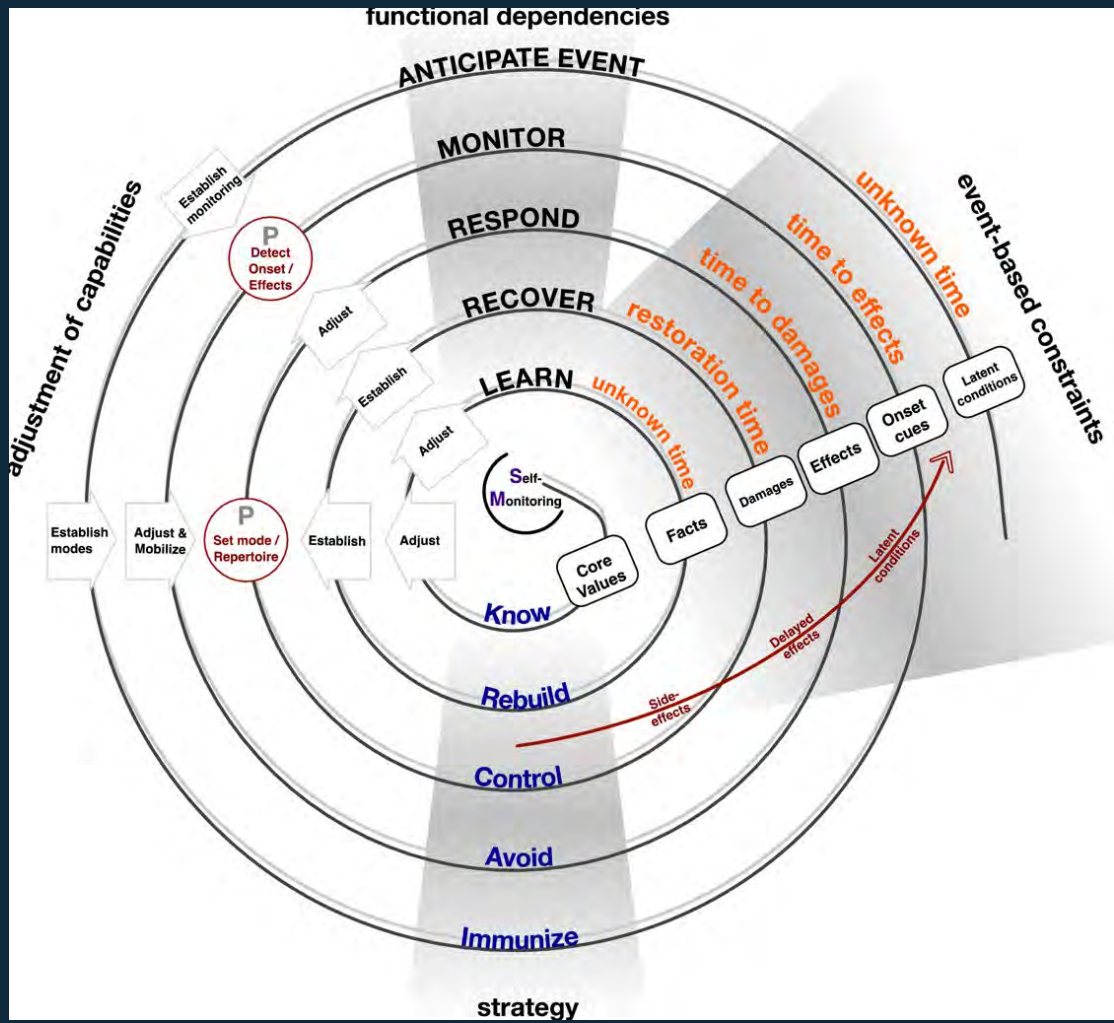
functional dependencies

ANTICIPATE EVENT

MONITOR

RESPOND

RECOVER

LEARN

adjustment of capabilities

event-based constraints

Establish monitoring

P
Detect Onset / Effects

Adjust

Establish

Adjust

Self-Monitoring

unknown time

time to effects

time to damages

restoration time

unknown time

Latent conditions

Onset cues

Effects

Damages

Facts

Core Values

Establish modes

Adjust & Mobilize

P
Set mode / Repertoire

Establish

Adjust

Know

Rebuild

Control

Avoid

Immunize

Side-effects

Delayed effects

Latent conditions

strategy